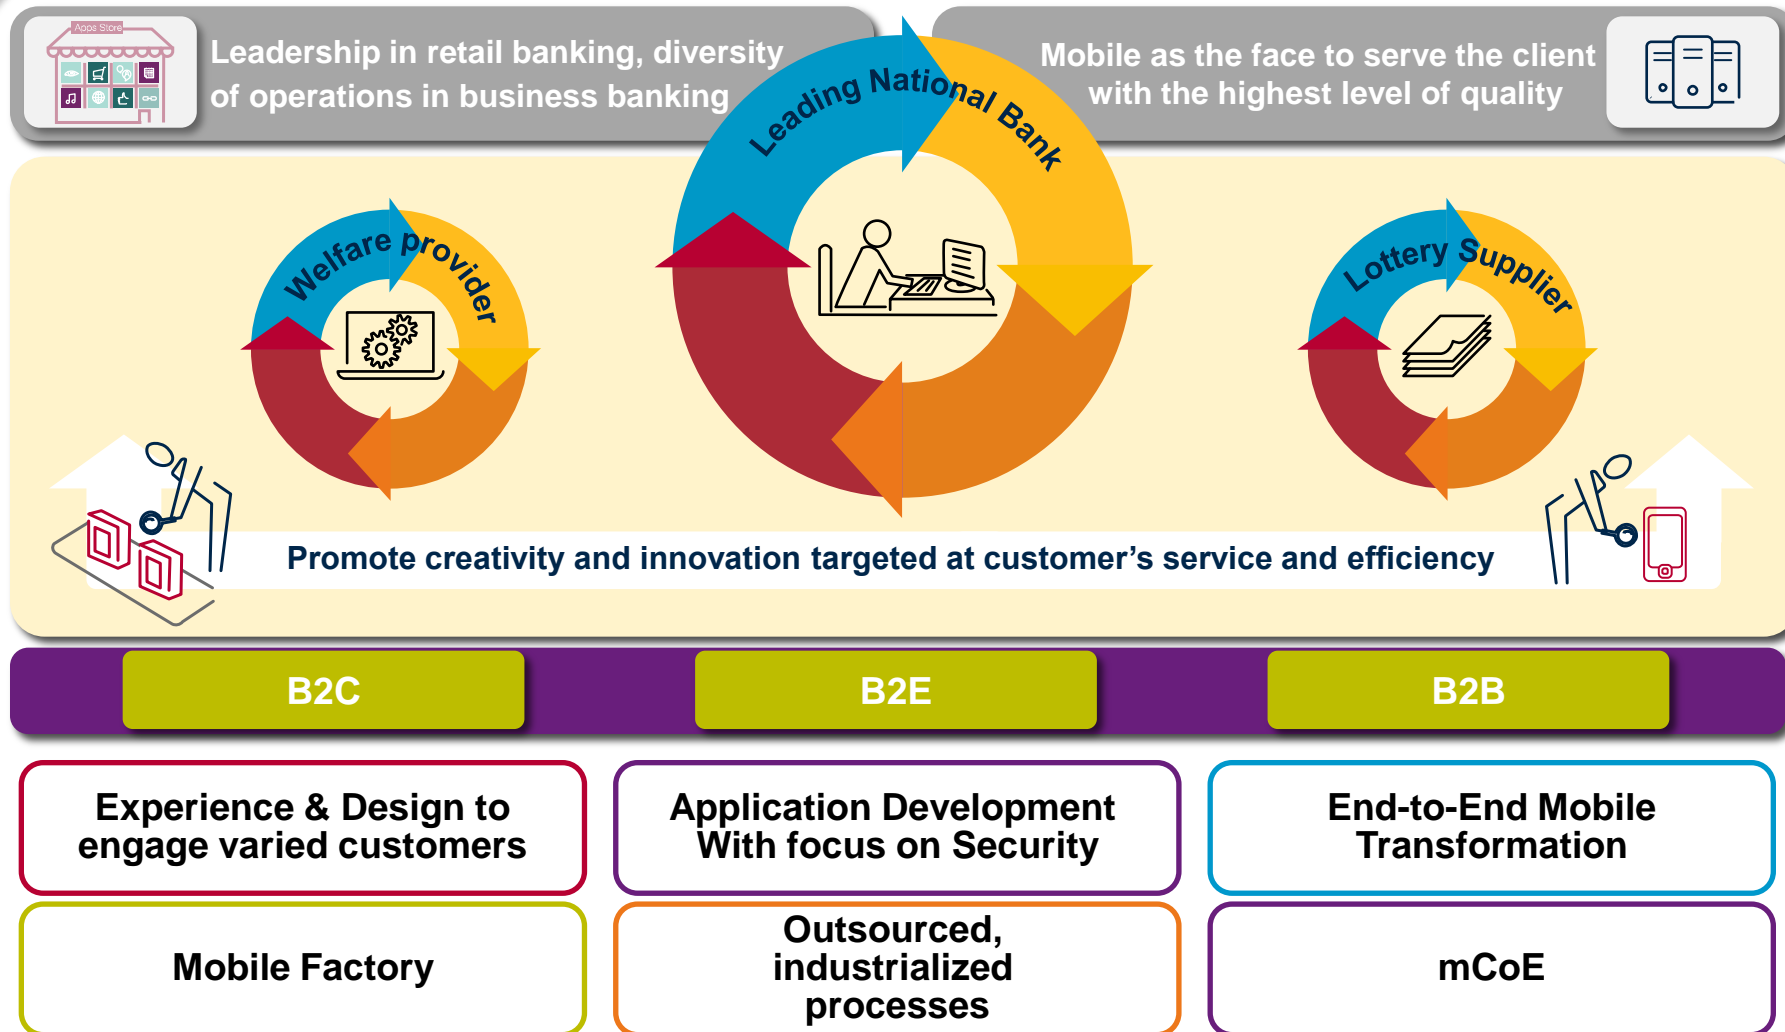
Apps Store

Leadership in retail banking, diversity of operations in business banking

Leading National Bank

Mobile as the face to serve the client with the highest level of quality

Welfare provider

Lottery Supplier

Promote creativity and innovation targeted at customer's service and efficiency

B2C

B2E

B2B

Experience & Design to engage varied customers

Application Development With focus on Security

End-to-End Mobile Transformation

Mobile Factory

Outsourced, industrialized processes

mCoE